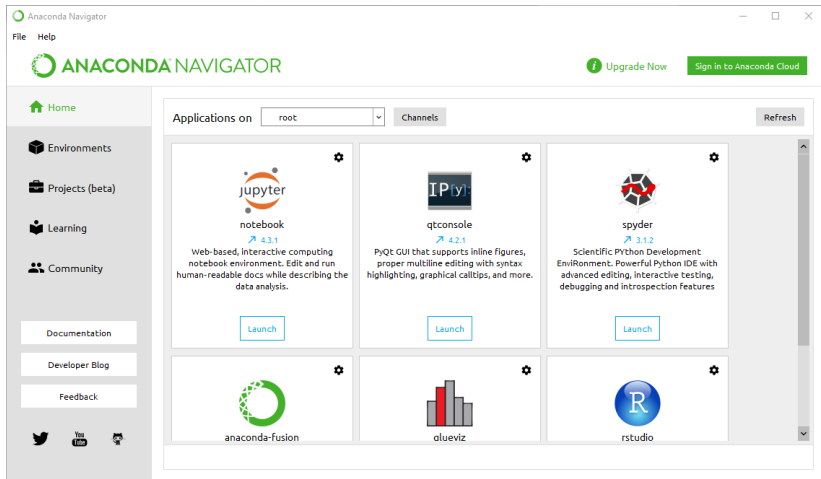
Anaconda Navigator

File Help

ANACONDA NAVIGATOR

Upgrade Now

Sign in to Anaconda Cloud

Home

Environments

Projects (beta)

Learning

Community

Documentation

Developer Blog

Feedback

You Tube

Applications on root Channels Refresh

jupyter

notebook

4.3.1

Web-based, interactive computing notebook environment. Edit and run human-readable docs while describing the data analysis.

Launch

IP[y]:

qtconsole

4.2.1

PyQt GUI that supports inline figures, proper multiline editing with syntax highlighting, graphical calltips, and more.

Launch

spyder

3.1.2

Scientific PYthon Development EnviRonment. Powerful Python IDE with advanced editing, interactive testing, debugging and introspection features

Launch

anaconda-fusion

glueviz

R

rstudio